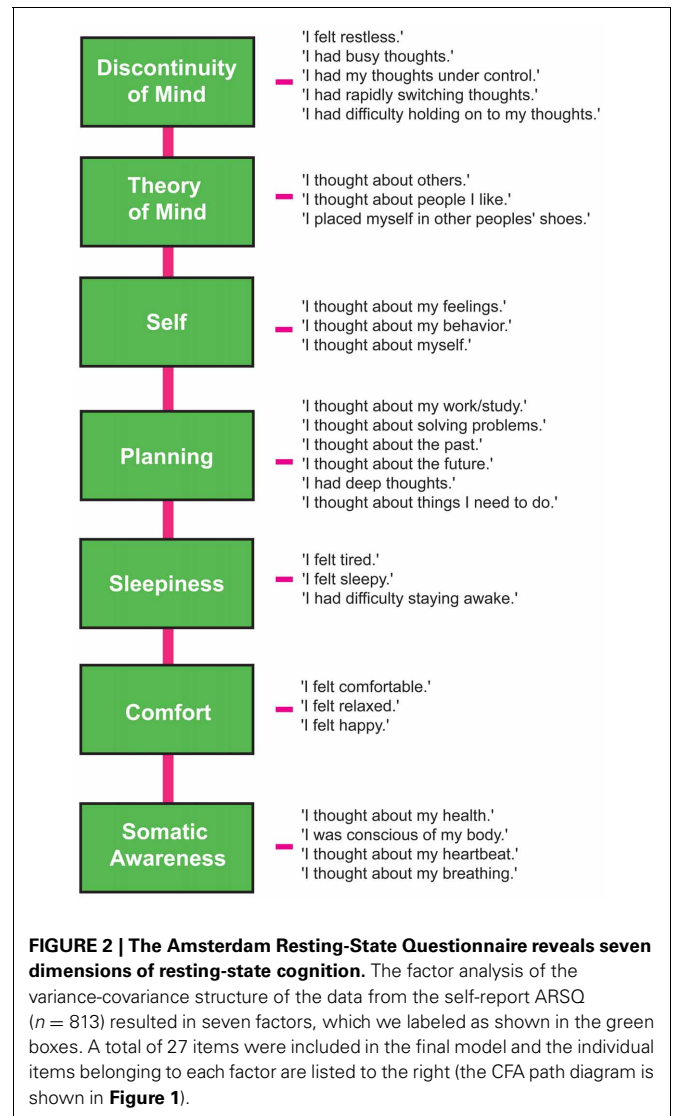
Discontinuity of Mind

'I felt restless.'
'I had busy thoughts.'
'I had my thoughts under control.'
'I had rapidly switching thoughts.'
'I had difficulty holding on to my thoughts.'

Theory of Mind

'I thought about others.'
'I thought about people I like.'
'I placed myself in other peoples' shoes.'

Self

'I thought about my feelings.'
'I thought about my behavior.'
'I thought about myself.'

Planning

'I thought about my work/study.'
'I thought about solving problems.'
'I thought about the past.'
'I thought about the future.'
'I had deep thoughts.'
'I thought about things I need to do.'

Sleepiness

'I felt tired.'
'I felt sleepy.'
'I had difficulty staying awake.'

Comfort

'I felt comfortable.'
'I felt relaxed.'
'I felt happy.'

Somatic Awareness

'I thought about my health.'
'I was conscious of my body.'
'I thought about my heartbeat.'
'I thought about my breathing.'

**FIGURE 2 | The Amsterdam Resting-State Questionnaire reveals seven dimensions of resting-state cognition.** The factor analysis of the variance-covariance structure of the data from the self-report ARSQ ($n = 813$) resulted in seven factors, which we labeled as shown in the green boxes. A total of 27 items were included in the final model and the individual items belonging to each factor are listed to the right (the CFA path diagram is shown in **Figure 1**).